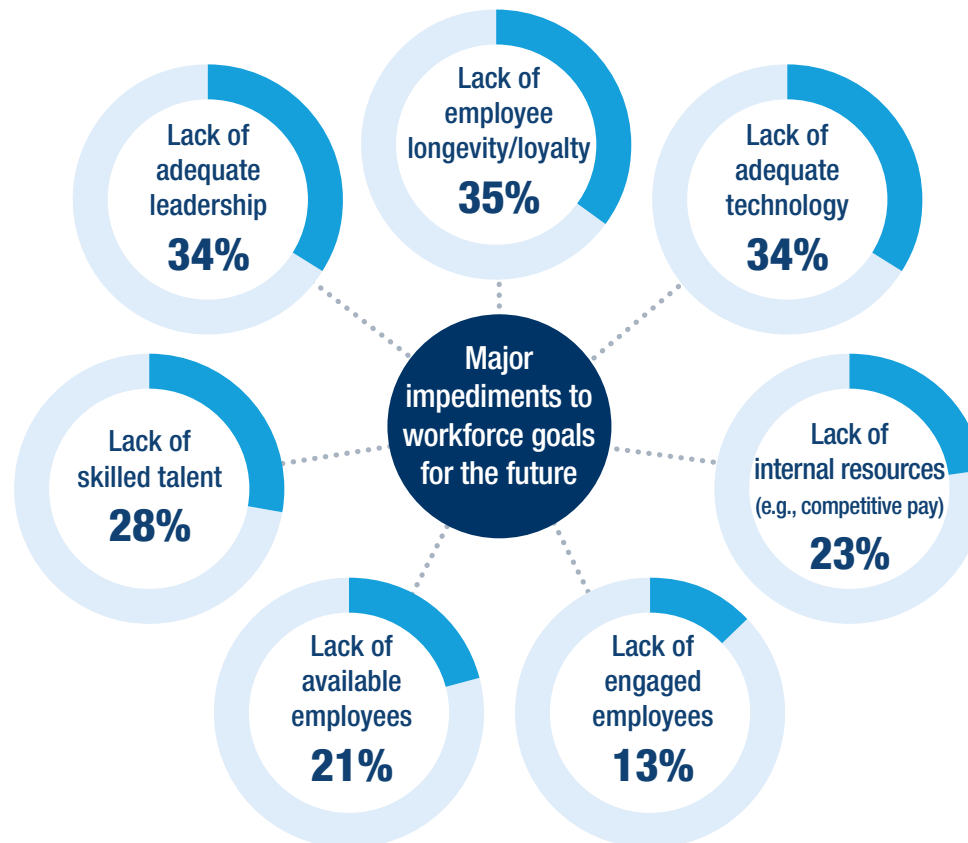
Lack of employee longevity/loyalty
35%

Lack of adequate leadership
34%

Lack of adequate technology
34%

Major impediments to workforce goals for the future

Lack of skilled talent
28%

Lack of internal resources (e.g., competitive pay)
23%

Lack of available employees
21%

Lack of engaged employees
13%